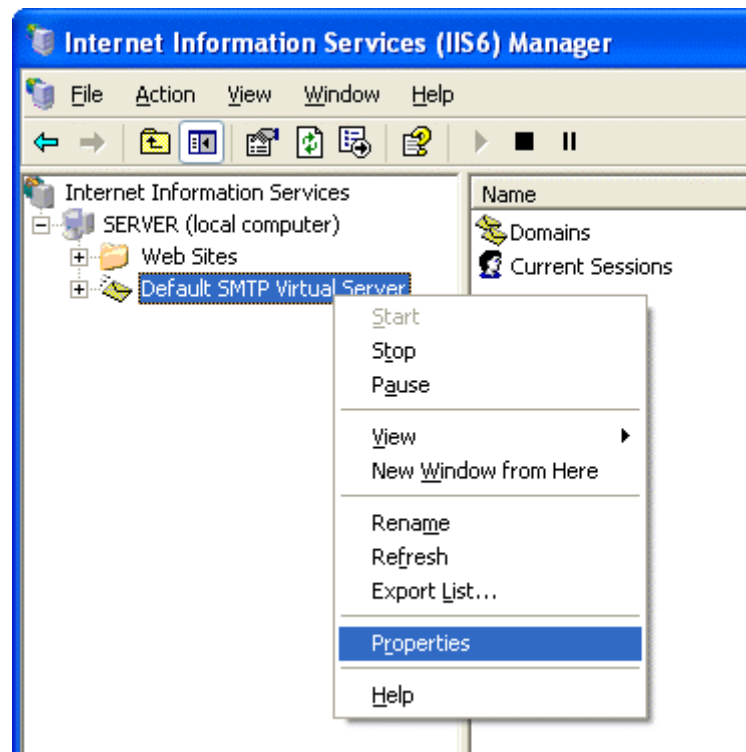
Internet Information Services (IIS6) Manager

File Action View Window Help

Internet Information Services
SERVER (local computer)
Web Sites
Default SMTP Virtual Server

Name
Domains
Current Sessions

Start
Stop
Pause
View
New Window from Here
Rename
Refresh
Export List...
Properties
Help